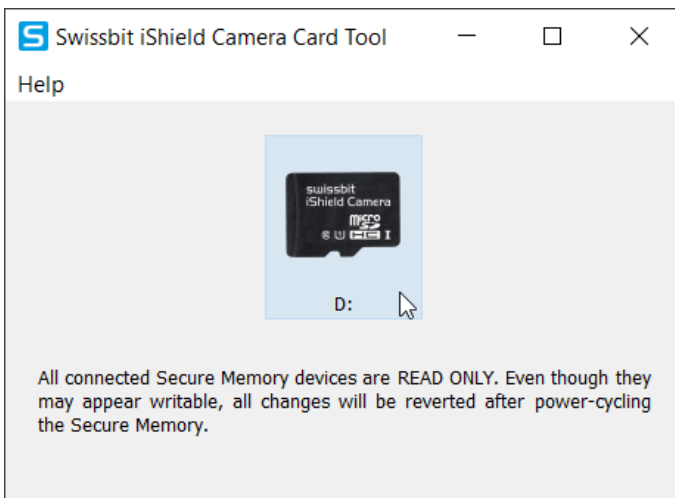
Swissbit iShield Camera Card Tool

Help

swissbit
iShield Camera
micro SD HC I

D:

All connected Secure Memory devices are READ ONLY. Even though they may appear writable, all changes will be reverted after power-cycling the Secure Memory.